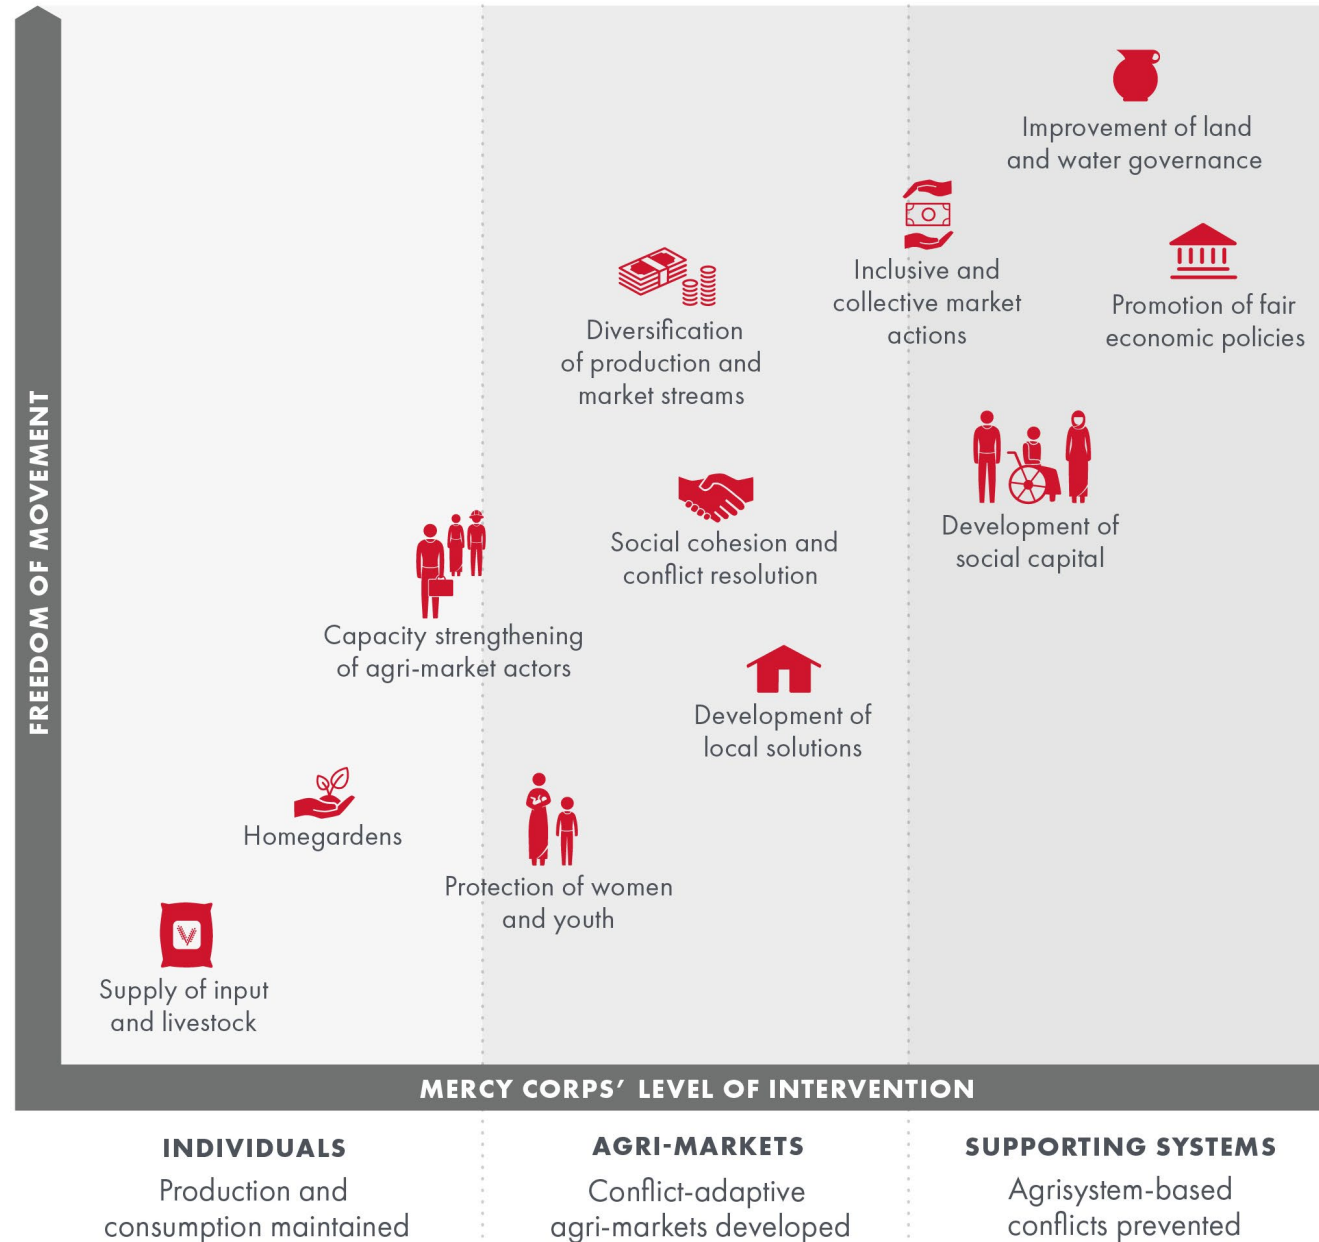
FREEDOM OF MOVEMENT

Improvement of land and water governance

Inclusive and collective market actions

Promotion of fair economic policies

Diversification of production and market streams

Development of social capital

Social cohesion and conflict resolution

Capacity strengthening of agri-market actors

Development of local solutions

Homegardens

Protection of women and youth

Supply of input and livestock

MERCY CORPS' LEVEL OF INTERVENTION

INDIVIDUALS
Production and consumption maintained

AGRI-MARKETS
Conflict-adaptive agri-markets developed

SUPPORTING SYSTEMS
Agrisystem-based conflicts prevented